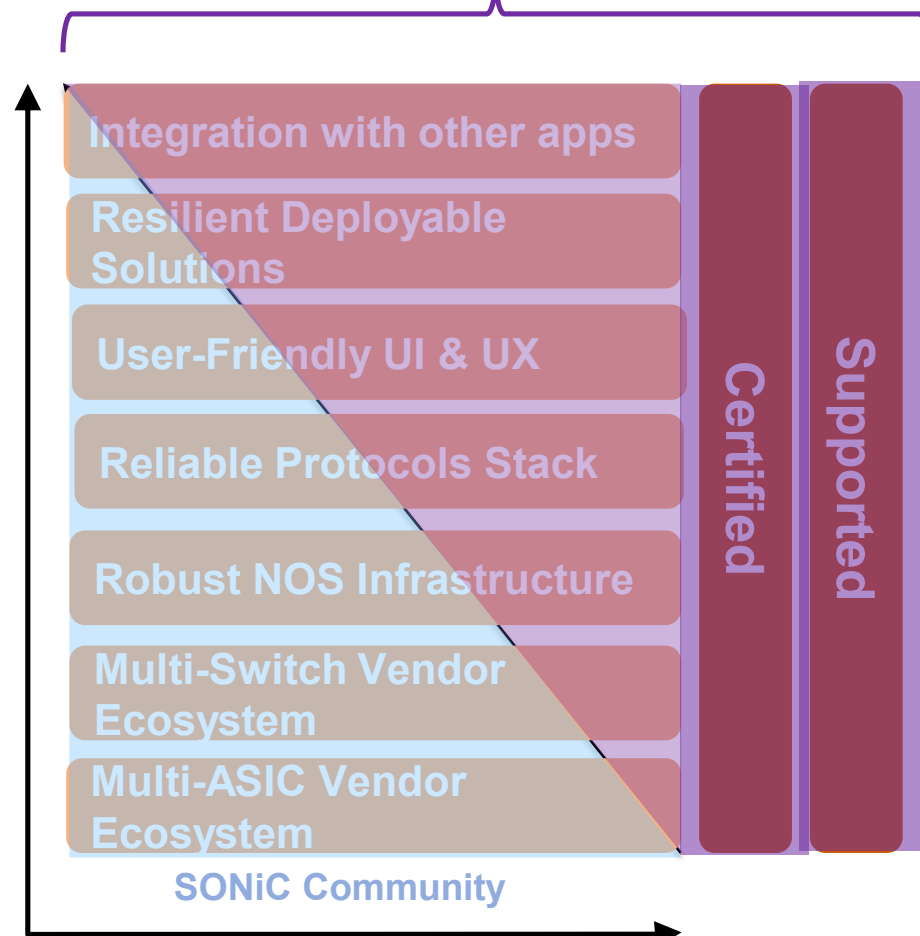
Integration with other apps

Resilient Deployable Solutions

User-Friendly UI & UX

Reliable Protocols Stack

Robust NOS Infrastructure

Multi-Switch Vendor Ecosystem

Multi-ASIC Vendor Ecosystem

Certified

Supported

SONiC Community